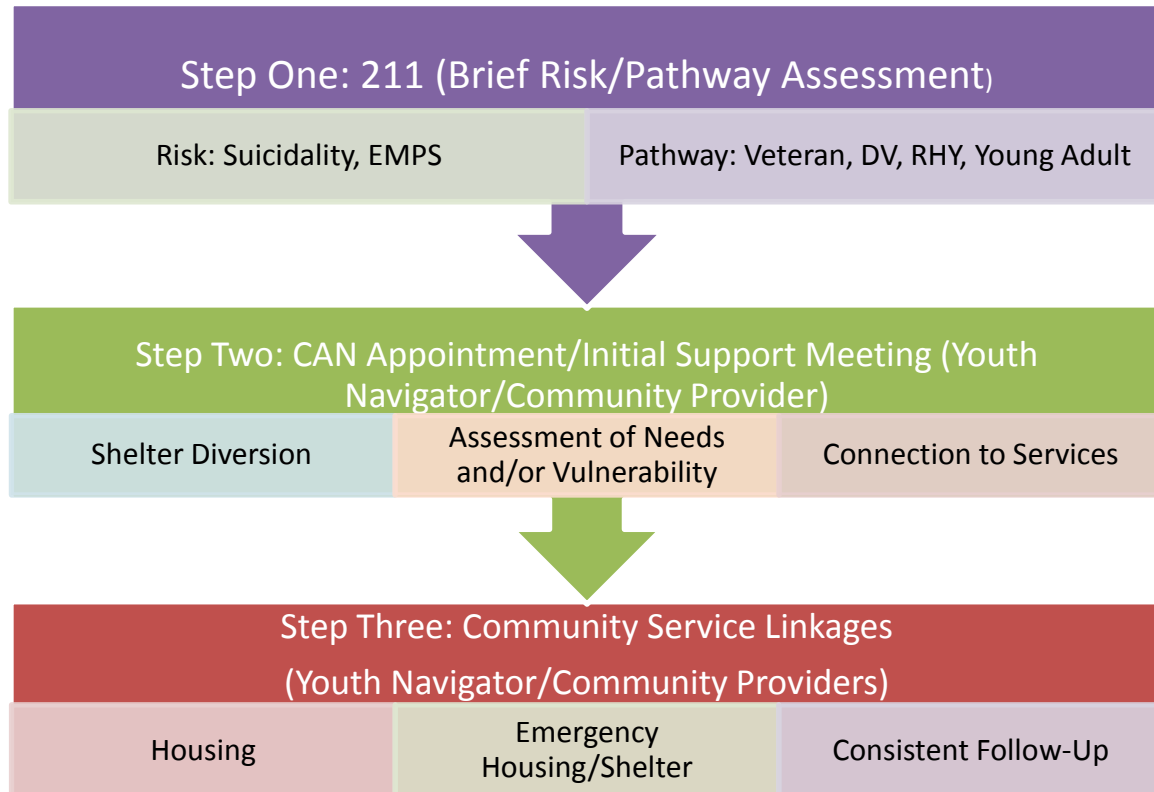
Step One: 211 (Brief Risk/Pathway Assessment)

Risk: Suicidality, EMPS

Pathway: Veteran, DV, RHY, Young Adult

Step Two: CAN Appointment/Initial Support Meeting (Youth Navigator/Community Provider)

Shelter Diversion

Assessment of Needs and/or Vulnerability

Connection to Services

Step Three: Community Service Linkages (Youth Navigator/Community Providers)

Housing

Emergency Housing/Shelter

Consistent Follow-Up